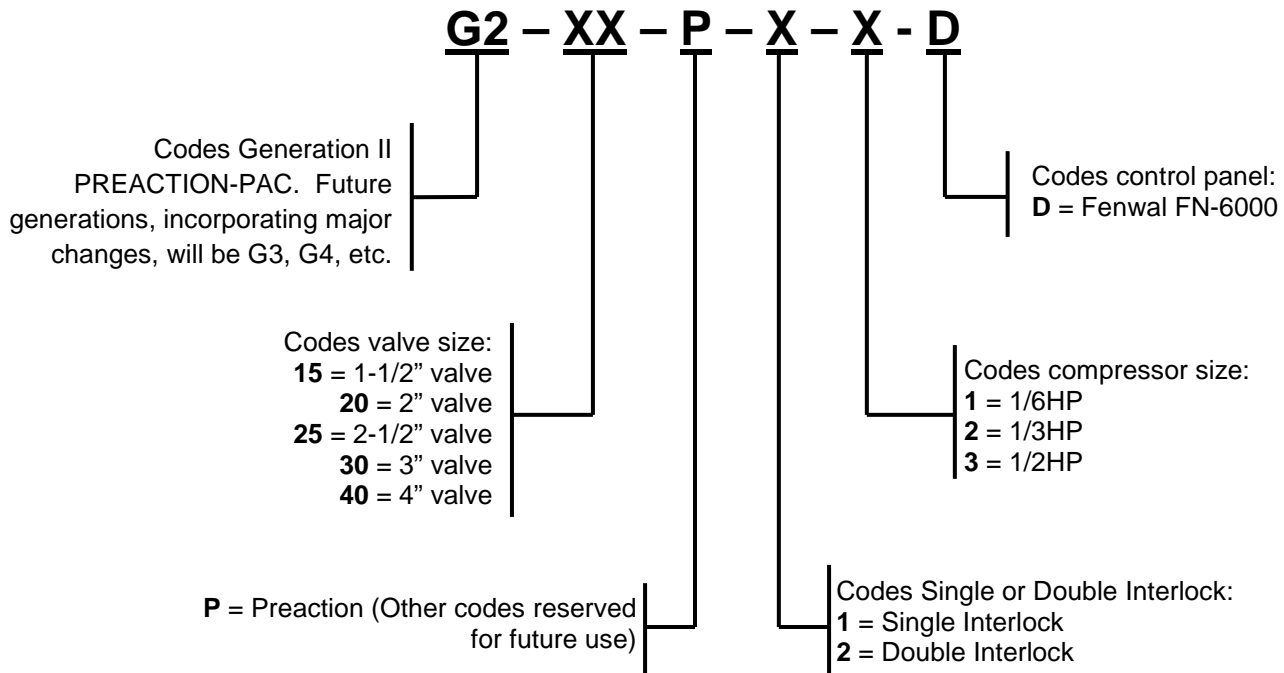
G2 – XX – P – X – X - D

Codes Generation II PREACTION-PAC. Future generations, incorporating major changes, will be G3, G4, etc.

Codes control panel:
**D** = Fenwal FN-6000

Codes valve size:
**15** = 1-1/2" valve
**20** = 2" valve
**25** = 2-1/2" valve
**30** = 3" valve
**40** = 4" valve

Codes compressor size:
**1** = 1/6HP
**2** = 1/3HP
**3** = 1/2HP

**P** = Preaction (Other codes reserved for future use)

Codes Single or Double Interlock:
**1** = Single Interlock
**2** = Double Interlock